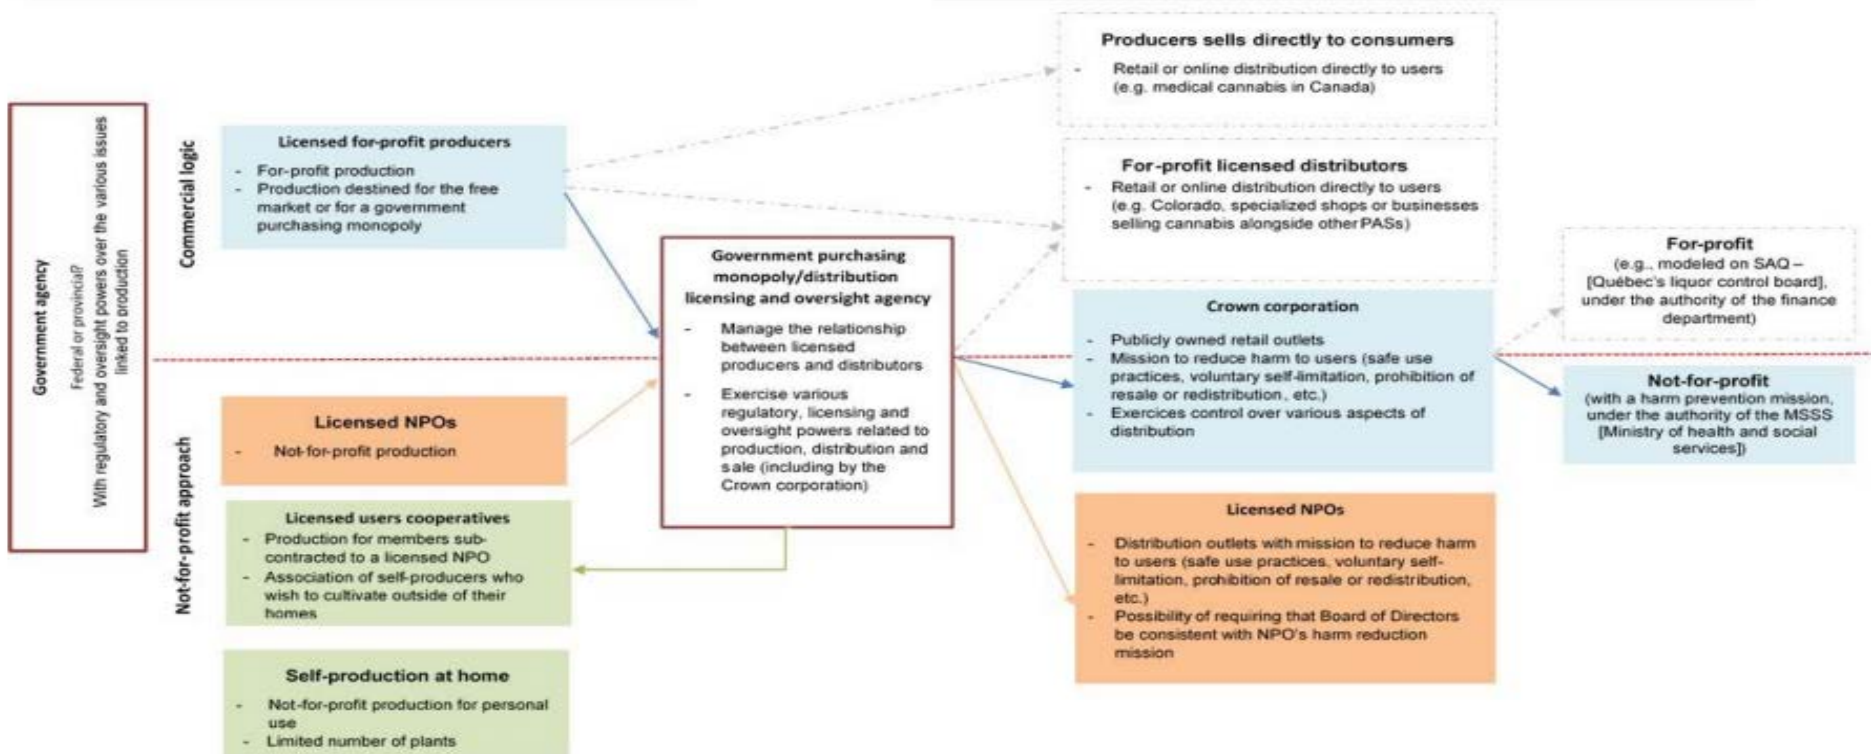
Government agency
Federal or provincial?
With regulatory and oversight powers over the various issues linked to production

Commercial logic

Not-for-profit approach

Licensed for-profit producers
- For-profit production
- Production destined for the free market or for a government purchasing monopoly

Licensed NPOs
- Not-for-profit production

Licensed users cooperatives
- Production for members sub-contracted to a licensed NPO
- Association of self-producers who wish to cultivate outside of their homes

Self-production at home
- Not-for-profit production for personal use
- Limited number of plants

Government purchasing monopoly/distribution licensing and oversight agency
- Manage the relationship between licensed producers and distributors
- Exercise various regulatory, licensing and oversight powers related to production, distribution and sale (including by the Crown corporation)

Producers sells directly to consumers
- Retail or online distribution directly to users (e.g. medical cannabis in Canada)

For-profit licensed distributors
- Retail or online distribution directly to users (e.g. Colorado, specialized shops or businesses selling cannabis alongside other PASs)

Crown corporation
- Publicly owned retail outlets
- Mission to reduce harm to users (safe use practices, voluntary self-limitation, prohibition of resale or redistribution, etc.)
- Exercices control over various aspects of distribution

Licensed NPOs
- Distribution outlets with mission to reduce harm to users (safe use practices, voluntary self-limitation, prohibition of resale or redistribution, etc.)
- Possibility of requiring that Board of Directors be consistent with NPO's harm reduction mission

For-profit
(e.g., modeled on SAQ – [Québec's liquor control board], under the authority of the finance department)

Not-for-profit
(with a harm prevention mission, under the authority of the MSSS [Ministry of health and social services])